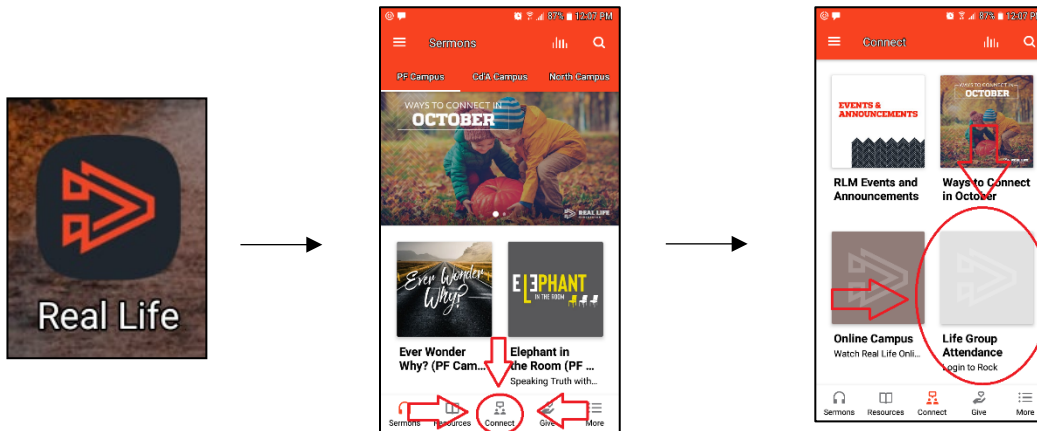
Real Life

87% 12:07 PM
Sermons
PF Campus
Cd'A Campus
North Campus
WAYS TO CONNECT IN
OCTOBER
REAL LIFE
Ever Wonder Why?
ELEPHANT IN THE ROOM
Ever Wonder Why? (PF Cam...
Elephant in the Room (PF ...
Speaking Truth with...
Sermons
Resources
Connect
Give
More

87% 12:07 PM
Connect
EVENTS & ANNOUNCEMENTS
WAYS TO CONNECT IN
OCTOBER
RLM Events and Announcements
Ways to Connect in October
Online Campus
Watch Real Life Onli...
Life Group Attendance
Login to Rock
Sermons
Resources
Connect
Give
More